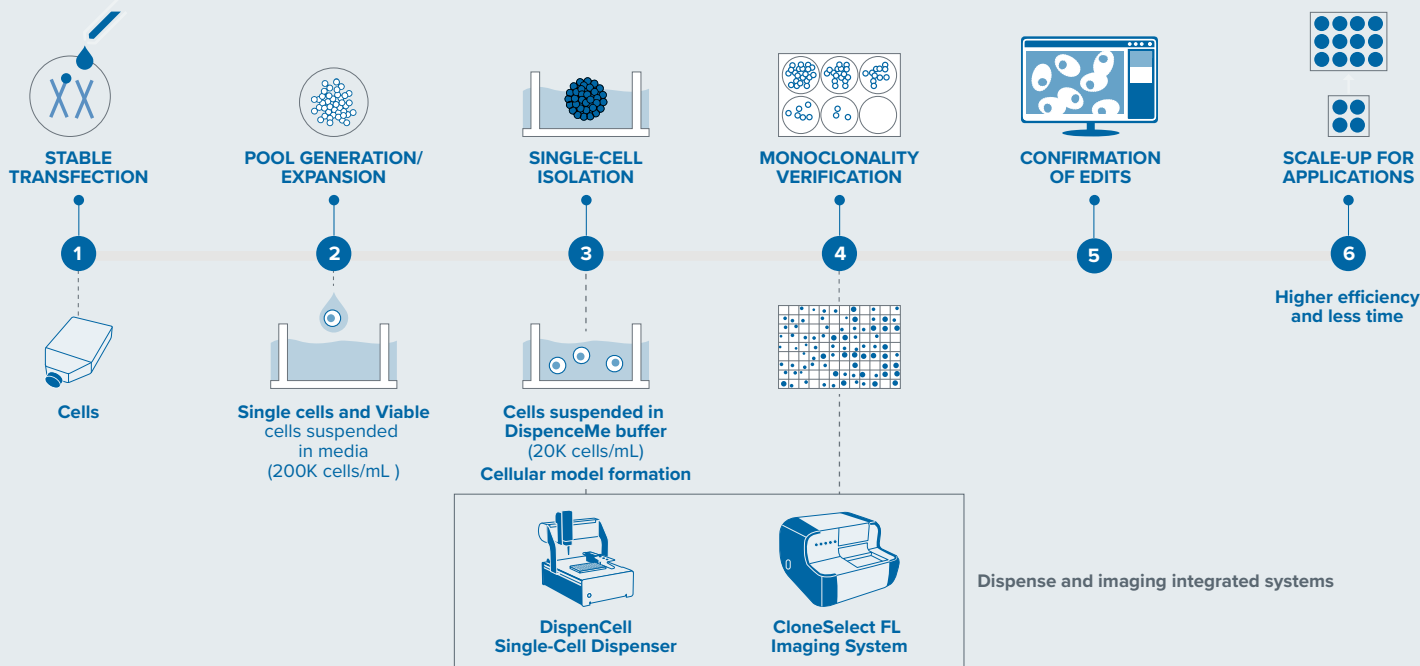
STABLE TRANSFECTION

POOL GENERATION/ EXPANSION

SINGLE-CELL ISOLATION

MONOCLONALITY VERIFICATION

CONFIRMATION OF EDITS

SCALE-UP FOR APPLICATIONS

1

2

3

4

5

6

Higher efficiency and less time

Cells

Single cells and Viable cells suspended in media (200K cells/mL )

Cells suspended in DispenceMe buffer (20K cells/mL)
Cellular model formation

DispenCell Single-Cell Dispenser

CloneSelect FL Imaging System

Dispense and imaging integrated systems